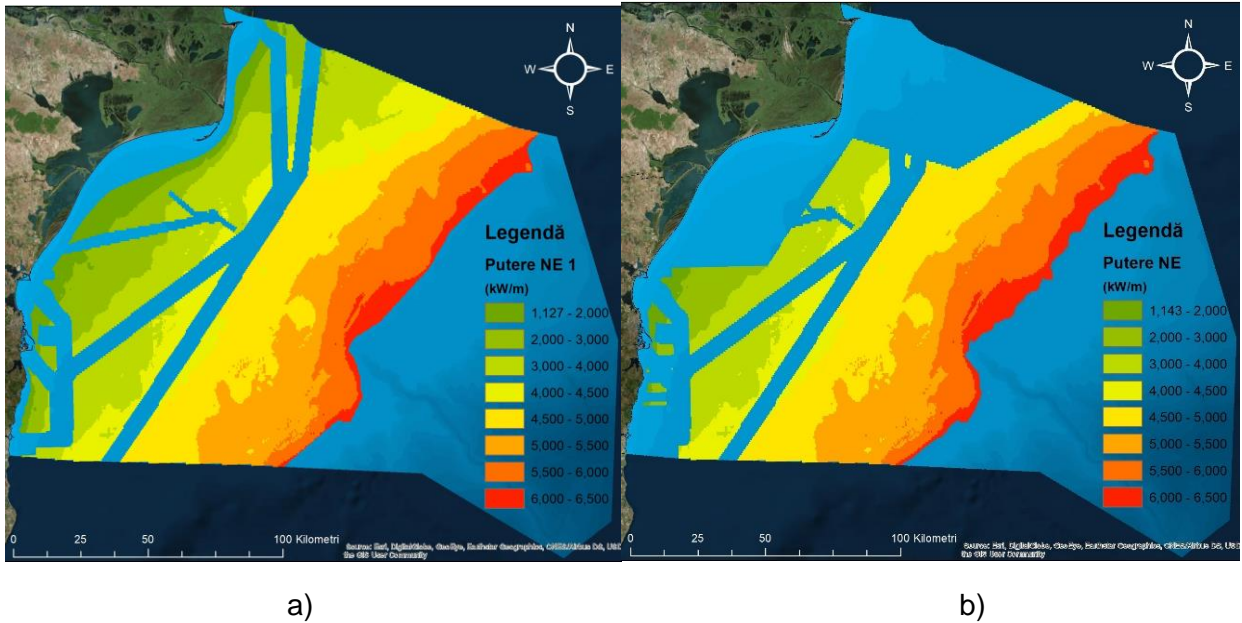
N
W
E
S

Legendă
Putere NE 1
(kW/m)
1,127 - 2,000
2,000 - 3,000
3,000 - 4,000
4,000 - 4,500
4,500 - 5,000
5,000 - 5,500
5,500 - 6,000
6,000 - 6,500

0 25 50 100 Kilometri
Source: Esri, DigitalGlobe, GeoEye, Earthstar Geographics, CNES/Airbus DS, USDA, the GIS User Community

N
W
E
S

Legendă
Putere NE
(kW/m)
1,143 - 2,000
2,000 - 3,000
3,000 - 4,000
4,000 - 4,500
4,500 - 5,000
5,000 - 5,500
5,500 - 6,000
6,000 - 6,500

0 25 50 100 Kilometri
Source: Esri, DigitalGlobe, GeoEye, Earthstar Geographics, CNES/Airbus DS, USDA, the GIS User Community

a)

b)